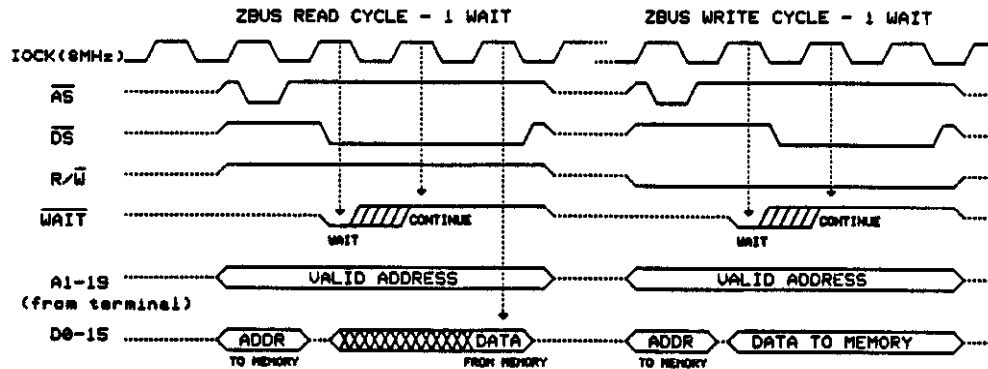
ZBUS READ CYCLE - 1 WAIT

ZBUS WRITE CYCLE - 1 WAIT

IOCK(8MHz)

$\overline{AS}$

$\overline{DS}$

$R/\overline{W}$

$\overline{WAIT}$

CONTINUE

WAIT

CONTINUE

WAIT

A1-19 (from terminal)

VALID ADDRESS

VALID ADDRESS

D0-15

ADDR

TO MEMORY

DATA

FROM MEMORY

ADDR

TO MEMORY

DATA TO MEMORY